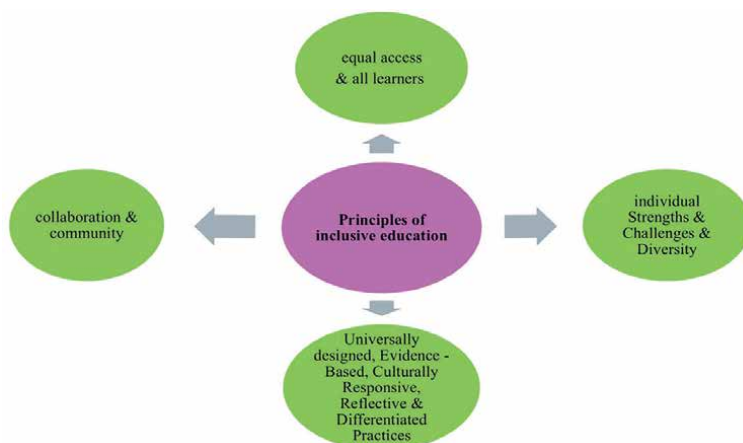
equal access
& all learners

collaboration &
community

Principles of
inclusive education

individual
Strengths &
Challenges &
Diversity

Universally
designed, Evidence -
Based, Culturally
Responsive,
Reflective &
Differentiated
Practices